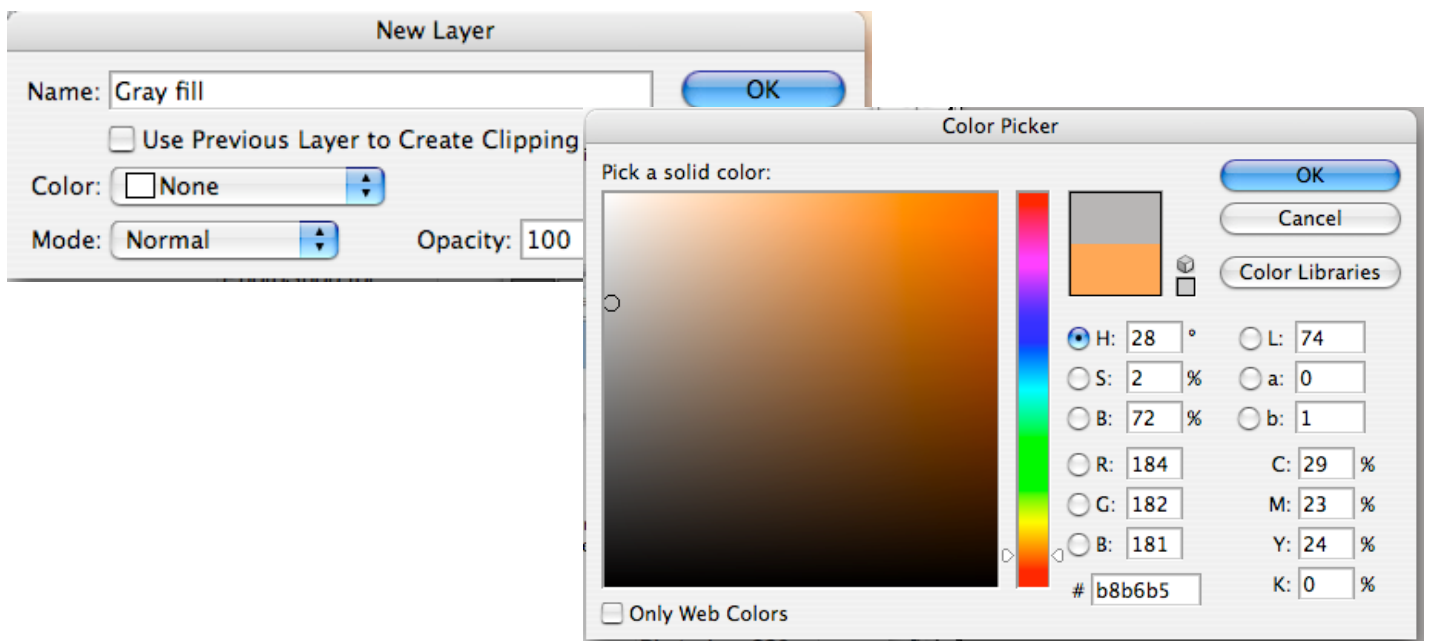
New Layer

Name: Gray fill

OK

Use Previous Layer to Create Clipping

Color: None

Mode: Normal

Opacity: 100

Color Picker

Pick a solid color:

OK

Cancel

Color Libraries

H: 28 °

S: 2 %

B: 72 %

R: 184

G: 182

B: 181

L: 74

a: 0

b: 1

C: 29 %

M: 23 %

Y: 24 %

K: 0 %

# b8b6b5

Only Web Colors